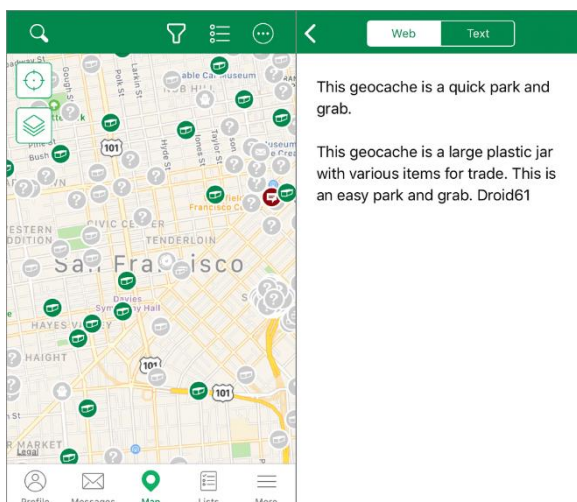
Web
Text

Gough St
Polk St
able Car Museum
101
Hyde St
Jones St
Taylor St
Bush St
useum
Francisco
ESTERN
ADDITION
CIVIC CENTER
TENDERLOIN
San Francisco
Davies
Symphony Hall
HAYES VALLEY
HAIGHT
101
101
R MARKET

Profile
Messages
Map
Lists
More

This geocache is a quick park and grab.

This geocache is a large plastic jar with various items for trade. This is an easy park and grab. Droid61